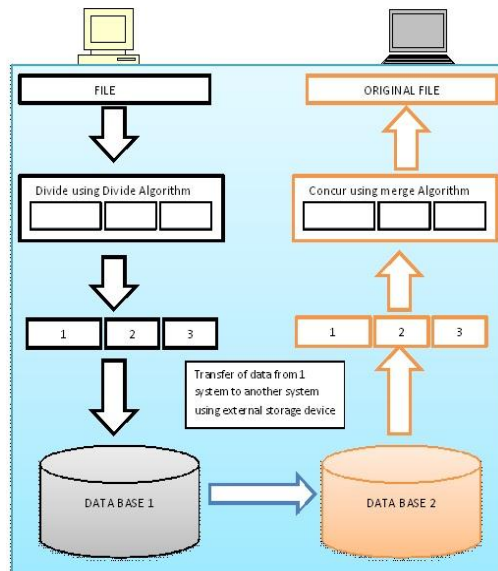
FILE

Divide using Divide Algorithm

1
2
3

Transfer of data from 1 system to another system using external storage device

DATA BASE 1

ORIGINAL FILE

Concur using merge Algorithm

1
2
3

DATA BASE 2